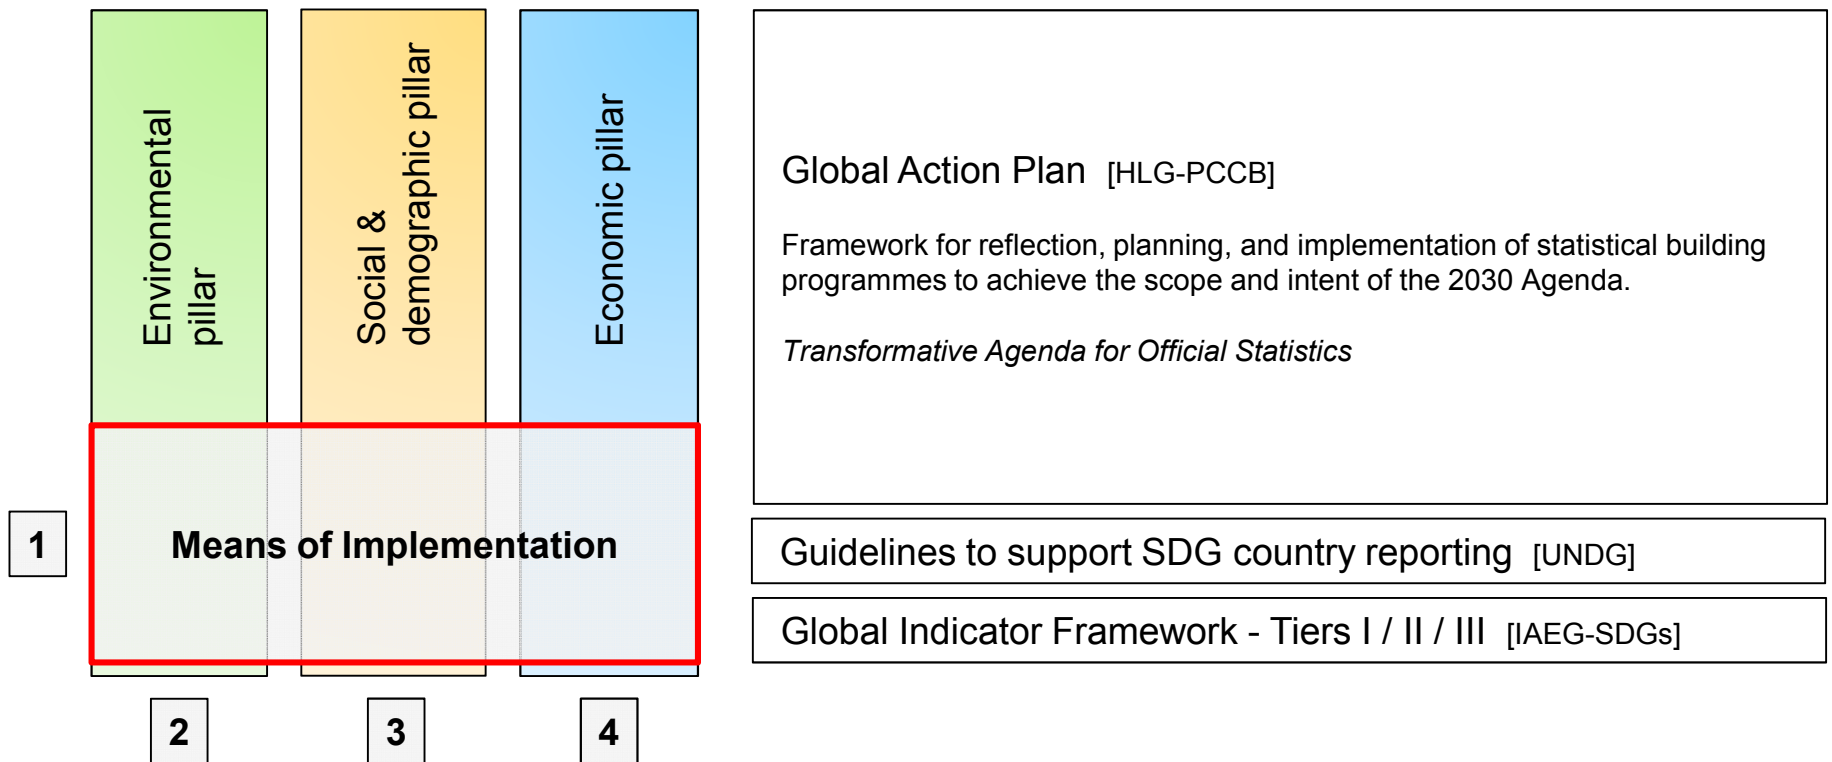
Environmental pillar

Social & demographic pillar

Economic pillar

1

Means of Implementation

2

3

4

Global Action Plan [HLG-PCCB]

Framework for reflection, planning, and implementation of statistical building programmes to achieve the scope and intent of the 2030 Agenda.

*Transformative Agenda for Official Statistics*

Guidelines to support SDG country reporting [UNDG]

Global Indicator Framework - Tiers I / II / III [IAEG-SDGs]